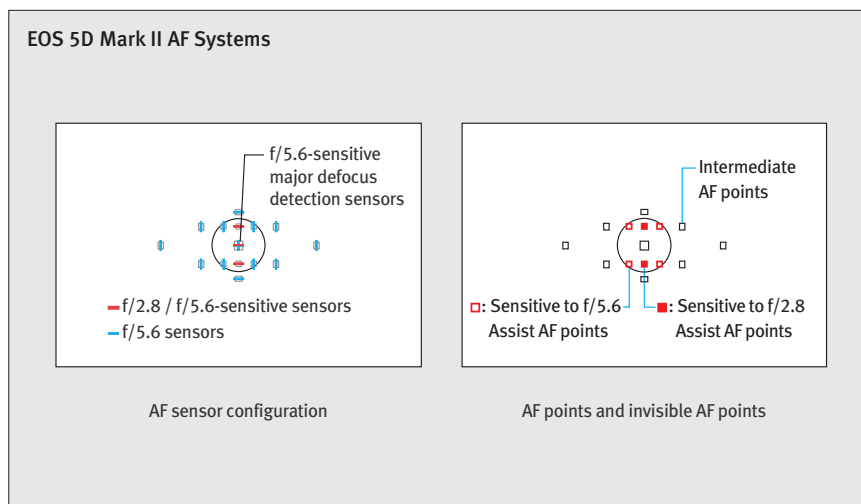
EOS 5D Mark II AF Systems

f/5.6-sensitive major defocus detection sensors

f/2.8 / f/5.6-sensitive sensors
f/5.6 sensors

AF sensor configuration

Intermediate AF points

: Sensitive to f/5.6 Assist AF points

: Sensitive to f/2.8 Assist AF points

AF points and invisible AF points